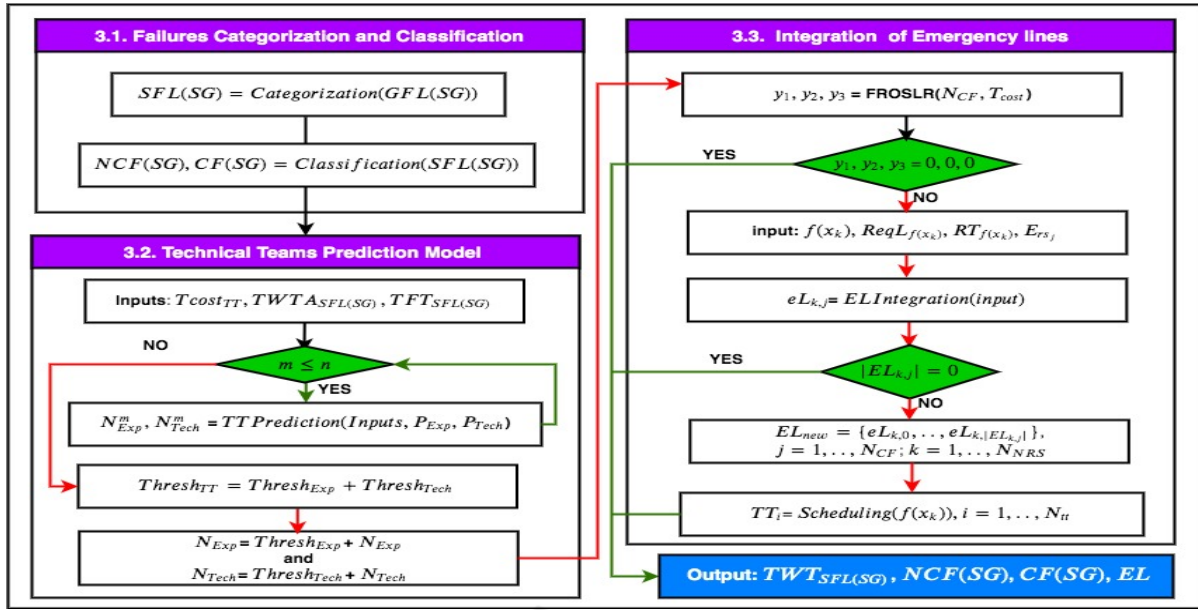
3.1. Failures Categorization and Classification

$SFL(SG) = Categorization(GFL(SG))$

$NCF(SG), CF(SG) = Classification(SFL(SG))$

3.2. Technical Teams Prediction Model

Inputs: $Tcost_{TT}, TWTA_{SFL(SG)}, TFT_{SFL(SG)}$

NO

$m \leq n$

YES

$N^m_{Exp}, N^m_{Tech}$ = $TTPrediction(Inputs, P_{Exp}, P_{Tech})$

$Thresh_{TT} = Thresh_{Exp} + Thresh_{Tech}$

$N_{Exp}$ = $Thresh_{Exp}$ + $N_{Exp}$
and
$N_{Tech}$ = $Thresh_{Tech}$ + $N_{Tech}$

3.3. Integration of Emergency lines

$y_1, y_2, y_3$ = FROSLR$(N_{CF}, T_{cost})$

YES

$y_1, y_2, y_3 = 0, 0, 0$

NO

input: $f(x_k)$, $ReqL_{f(x_k)}$, $RT_{f(x_k)}$, $E_{rs_j}$

$eL_{k,j}$= $ELIntegration(input)$

YES

$|EL_{k,j}| = 0$

NO

$EL_{new} = \{eL_{k,0}, .., eL_{k,|EL_{k,j}|}\}$,
$j = 1, .., N_{CF}; k = 1, .., N_{NRS}$

$TT_i$= $Scheduling(f(x_k)), i = 1, .., N_{tt}$

Output: $TWT_{SFL(SG)}, NCF(SG), CF(SG), EL$